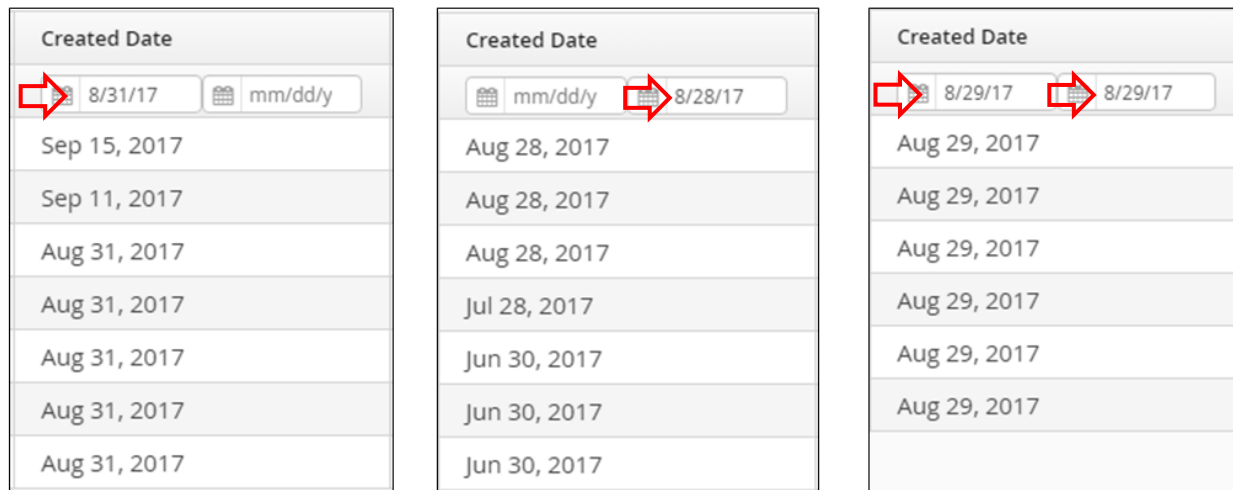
Created Date

8/31/17 mm/dd/y

Sep 15, 2017

Sep 11, 2017

Aug 31, 2017

Aug 31, 2017

Aug 31, 2017

Aug 31, 2017

Aug 31, 2017

Created Date

mm/dd/y 8/28/17

Aug 28, 2017

Aug 28, 2017

Aug 28, 2017

Jul 28, 2017

Jun 30, 2017

Jun 30, 2017

Jun 30, 2017

Created Date

8/29/17 8/29/17

Aug 29, 2017

Aug 29, 2017

Aug 29, 2017

Aug 29, 2017

Aug 29, 2017

Aug 29, 2017